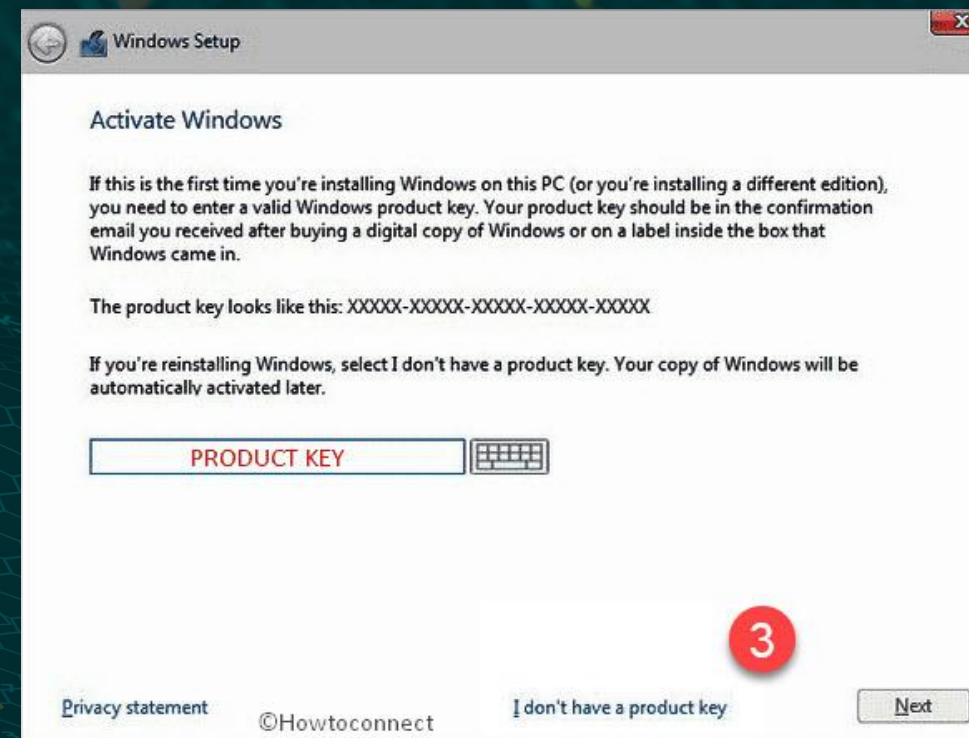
Windows Setup

Activate Windows

If this is the first time you're installing Windows on this PC (or you're installing a different edition), you need to enter a valid Windows product key. Your product key should be in the confirmation email you received after buying a digital copy of Windows or on a label inside the box that Windows came in.

The product key looks like this: XXXXX-XXXXX-XXXXX-XXXXX-XXXXX

If you're reinstalling Windows, select I don't have a product key. Your copy of Windows will be automatically activated later.

PRODUCT KEY

3

Privacy statement ©Howtoconnect I don't have a product key Next